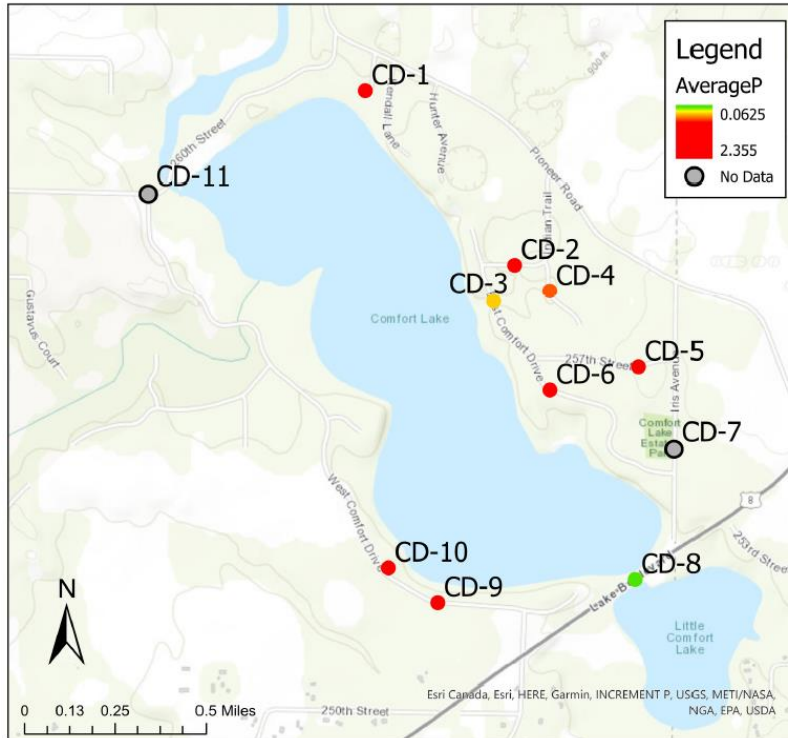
Legend
AverageP
0.0625
2.355
No Data

CD-1
CD-11
CD-2
CD-3
CD-4
CD-5
CD-6
CD-7
CD-8
CD-9
CD-10

260th Street
Kendall Lane
Hunter Avenue
Pioneer Road
900 ft
Trail
Comfort Lake
Gustavus Court
East Comfort Drive
257th Street
Iris Avenue
Comfort Lake Estates Park
8
253rd Street
West Comfort Drive
Lake B
Little Comfort Lake
250th Street

N
0 0.13 0.25 0.5 Miles

Esri Canada, Esri, HERE, Garmin, INCREMENT P, USGS, METI/NASA, NGA, EPA, USDA